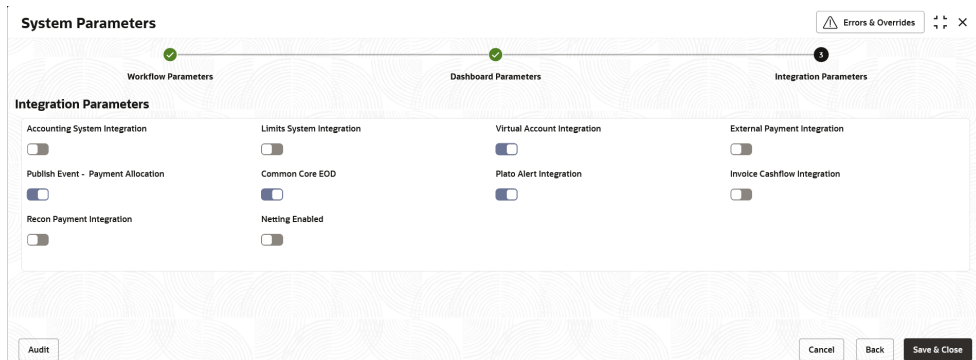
System Parameters

Errors & Overrides

Workflow Parameters

Dashboard Parameters

3

Integration Parameters

Integration Parameters

Accounting System Integration

Limits System Integration

Virtual Account Integration

External Payment Integration

Publish Event - Payment Allocation

Common Core EOD

Plato Alert Integration

Invoice Cashflow Integration

Recon Payment Integration

Netting Enabled

Audit

Cancel

Back

Save & Close